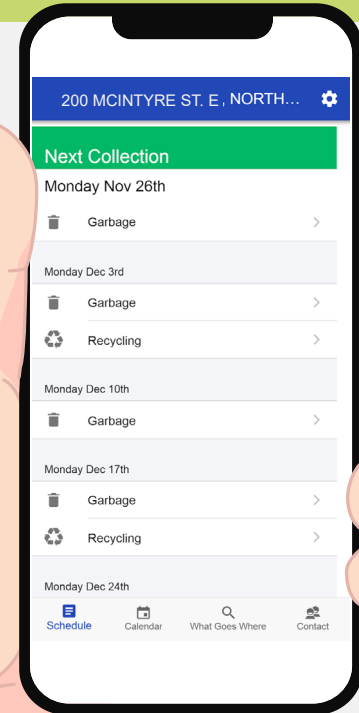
200 MCINTYRE ST. E, NORTH...

Next Collection

Monday Nov 26th

Garbage

Monday Dec 3rd

Garbage

Recycling

Monday Dec 10th

Garbage

Monday Dec 17th

Garbage

Recycling

Monday Dec 24th

Schedule Calendar What Goes Where Contact